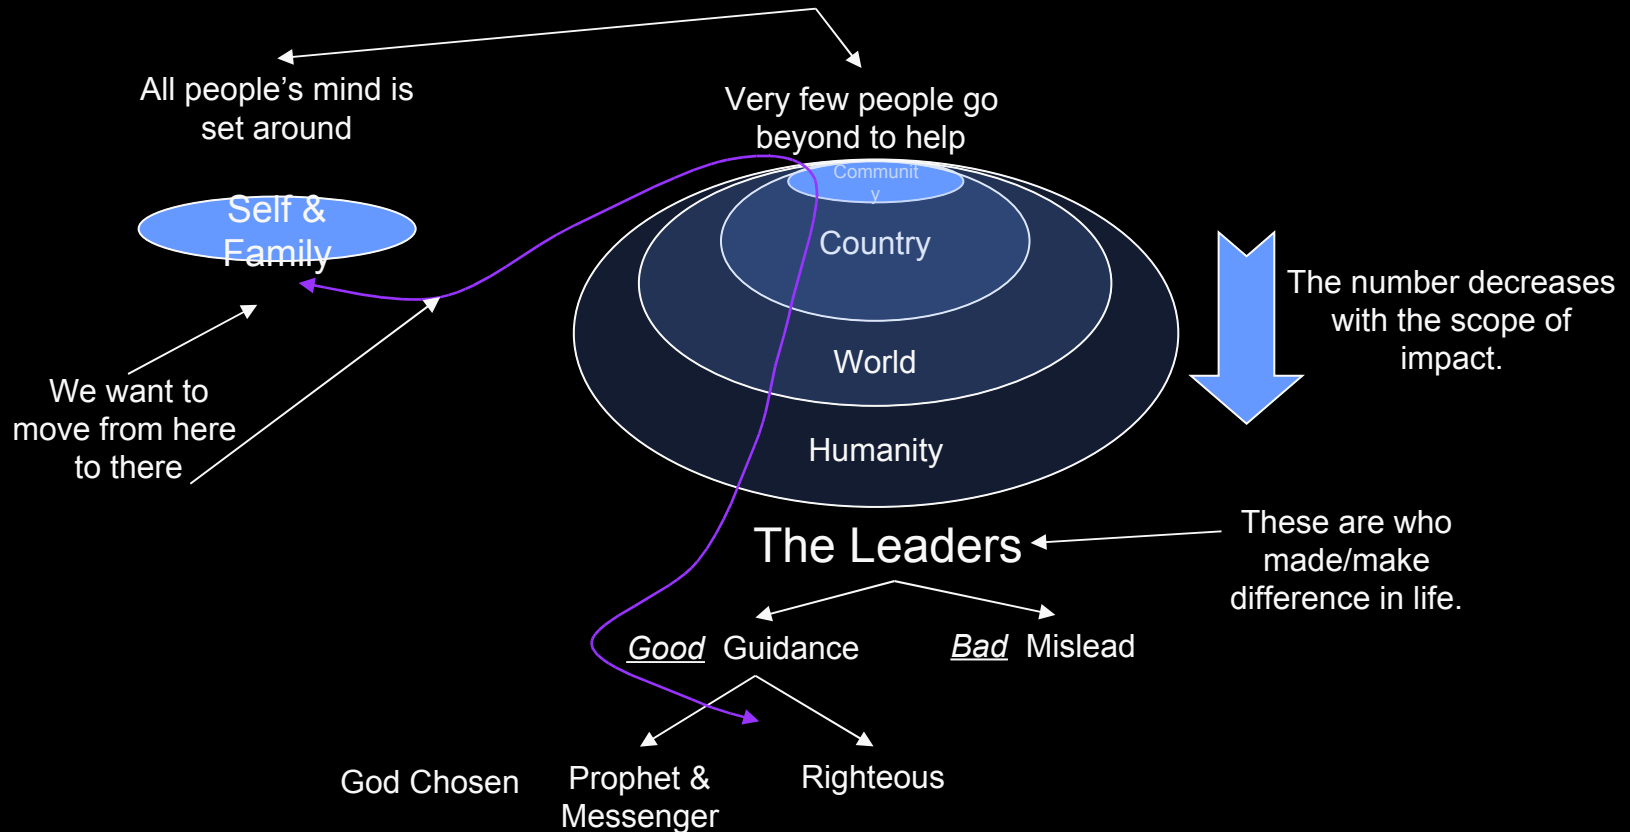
All people's mind is set around

Very few people go beyond to help

Self & Family

Communit y

Country

World

Humanity

The number decreases with the scope of impact.

We want to move from here to there

The Leaders

These are who made/make difference in life.

Good Guidance

Bad Mislead

God Chosen

Prophet & Messenger

Righteous